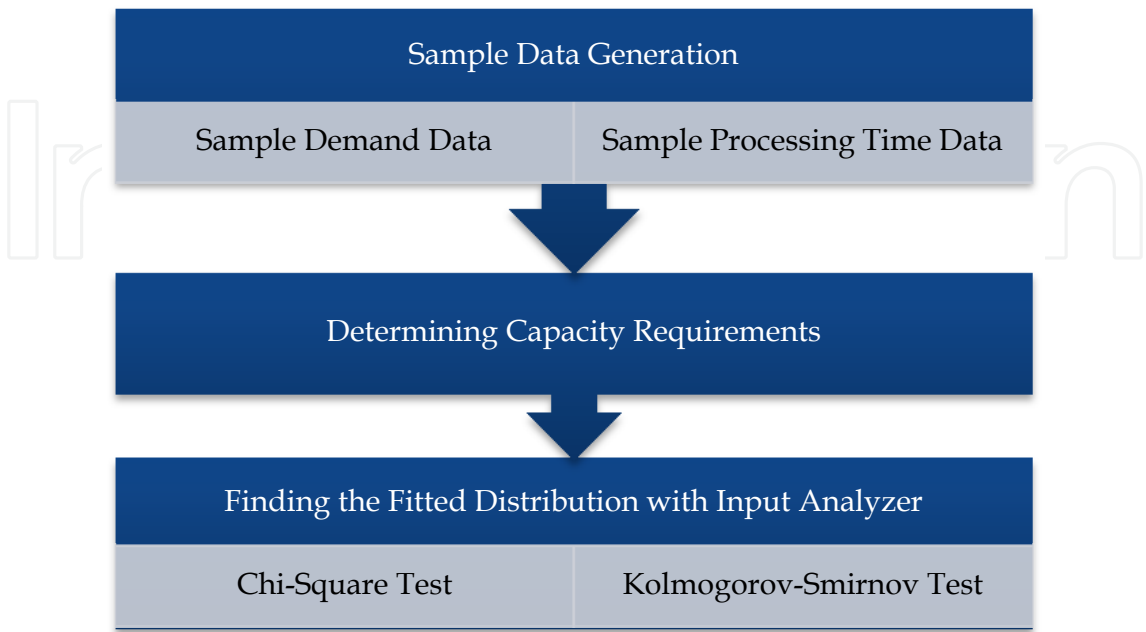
Sample Data Generation

| Sample Demand Data | Sample Processing Time Data |
|---|---|

Determining Capacity Requirements

Finding the Fitted Distribution with Input Analyzer

| Chi-Square Test | Kolmogorov-Smirnov Test |
|---|---|